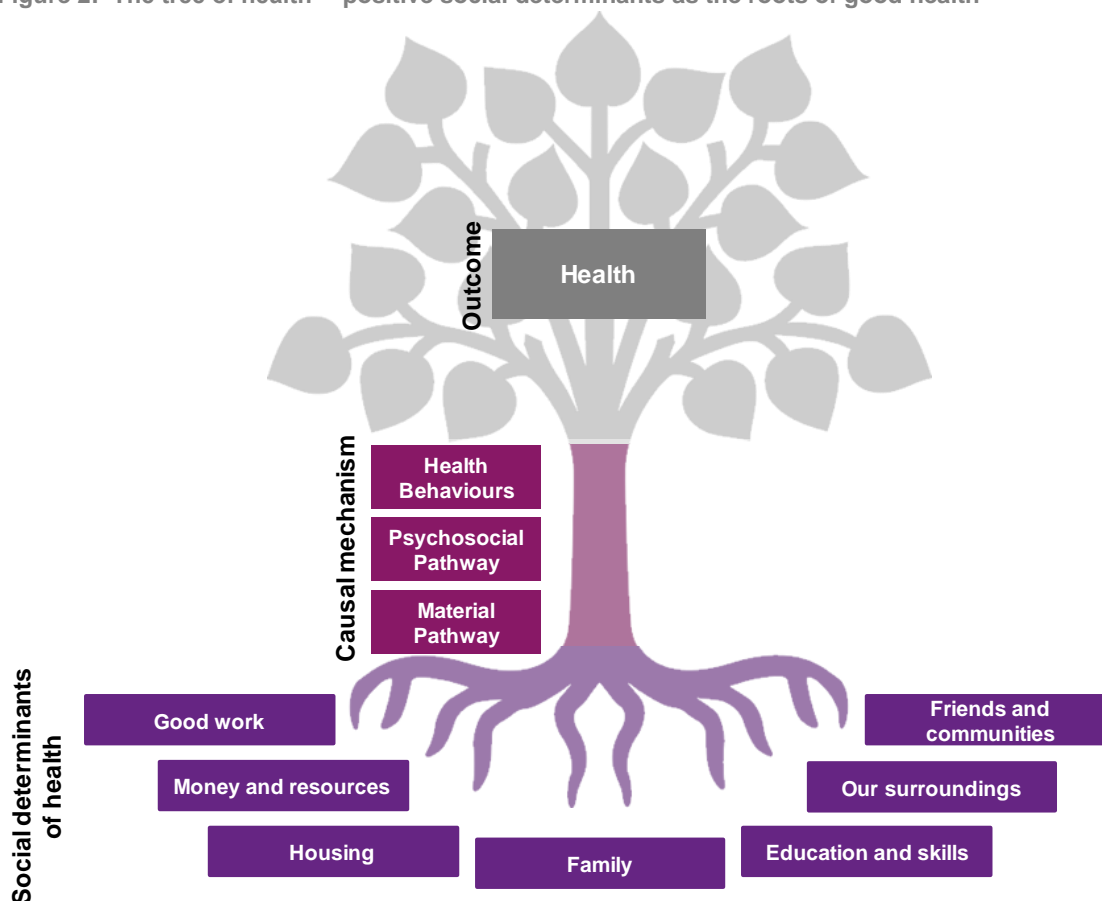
Figure 2: The tree of health – positive social determinants as the roots of good health

Outcome

Health

Causal mechanism

Health Behaviours

Psychosocial Pathway

Material Pathway

Social determinants of health

Good work

Money and resources

Housing

Family

Education and skills

Our surroundings

Friends and communities